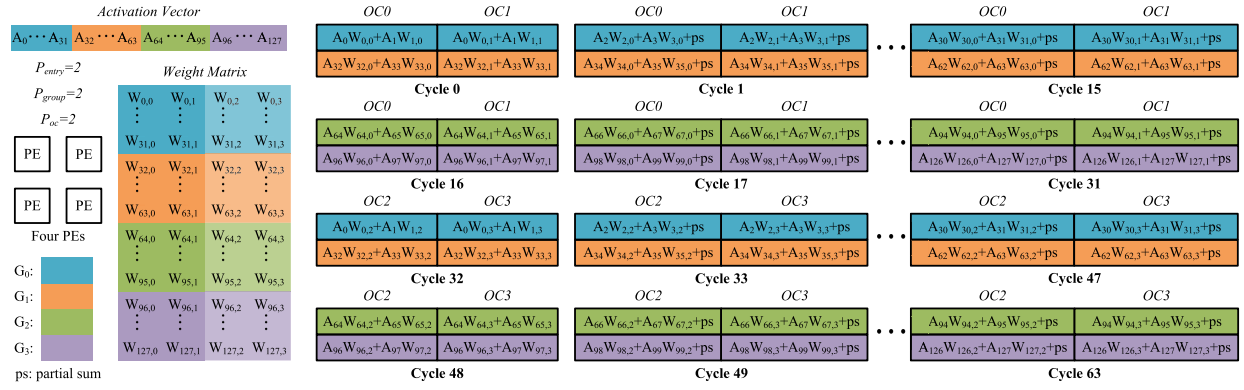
Activation Vector

| $A_0 \cdots A_{31}$ | $A_{32} \cdots A_{63}$ | $A_{64} \cdots A_{95}$ | $A_{96} \cdots A_{127}$ |
|---|---|---|---|

$P_{entry}=2$

$P_{group}=2$

$P_{oc}=2$

PE PE

PE PE

Four PEs

Weight Matrix

| | | | |
|---|---|---|---|
| $W_{0,0}$ ⋮ $W_{31,0}$ | $W_{0,1}$ ⋮ $W_{31,1}$ | $W_{0,2}$ ⋮ $W_{31,2}$ | $W_{0,3}$ ⋮ $W_{31,3}$ |
| $W_{32,0}$ ⋮ $W_{63,0}$ | $W_{32,1}$ ⋮ $W_{63,1}$ | $W_{32,2}$ ⋮ $W_{63,2}$ | $W_{32,3}$ ⋮ $W_{63,3}$ |
| $W_{64,0}$ ⋮ $W_{95,0}$ | $W_{64,1}$ ⋮ $W_{95,1}$ | $W_{64,2}$ ⋮ $W_{95,2}$ | $W_{64,3}$ ⋮ $W_{95,3}$ |
| $W_{96,0}$ ⋮ $W_{127,0}$ | $W_{96,1}$ ⋮ $W_{127,1}$ | $W_{96,2}$ ⋮ $W_{127,2}$ | $W_{96,3}$ ⋮ $W_{127,3}$ |

$G_0$:
$G_1$:
$G_2$:
$G_3$:

ps: partial sum

| OC0 | OC1 |
|---|---|
| $A_0W_{0,0}+A_1W_{1,0}$ | $A_0W_{0,1}+A_1W_{1,1}$ |
| $A_{32}W_{32,0}+A_{33}W_{33,0}$ | $A_{32}W_{32,1}+A_{33}W_{33,1}$ |

Cycle 0

| OC0 | OC1 |
|---|---|
| $A_2W_{2,0}+A_3W_{3,0}$+ps | $A_2W_{2,1}+A_3W_{3,1}$+ps |
| $A_{34}W_{34,0}+A_{35}W_{35,0}$+ps | $A_{34}W_{34,1}+A_{35}W_{35,1}$+ps |

Cycle 1

• • •

| OC0 | OC1 |
|---|---|
| $A_{30}W_{30,0}+A_{31}W_{31,0}$+ps | $A_{30}W_{30,1}+A_{31}W_{31,1}$+ps |
| $A_{62}W_{62,0}+A_{63}W_{63,0}$+ps | $A_{62}W_{62,1}+A_{63}W_{63,1}$+ps |

Cycle 15

| OC0 | OC1 |
|---|---|
| $A_{64}W_{64,0}+A_{65}W_{65,0}$ | $A_{64}W_{64,1}+A_{65}W_{65,1}$ |
| $A_{96}W_{96,0}+A_{97}W_{97,0}$ | $A_{96}W_{96,1}+A_{97}W_{97,1}$ |

Cycle 16

| OC0 | OC1 |
|---|---|
| $A_{66}W_{66,0}+A_{67}W_{67,0}$+ps | $A_{66}W_{66,1}+A_{67}W_{67,1}$+ps |
| $A_{98}W_{98,0}+A_{99}W_{99,0}$+ps | $A_{98}W_{98,1}+A_{99}W_{99,1}$+ps |

Cycle 17

• • •

| OC0 | OC1 |
|---|---|
| $A_{94}W_{94,0}+A_{95}W_{95,0}$+ps | $A_{94}W_{94,1}+A_{95}W_{95,1}$+ps |
| $A_{126}W_{126,0}+A_{127}W_{127,0}$+ps | $A_{126}W_{126,1}+A_{127}W_{127,1}$+ps |

Cycle 31

| OC2 | OC3 |
|---|---|
| $A_0W_{0,2}+A_1W_{1,2}$ | $A_0W_{0,3}+A_1W_{1,3}$ |
| $A_{32}W_{32,2}+A_{33}W_{33,2}$ | $A_{32}W_{32,3}+A_{33}W_{33,3}$ |

Cycle 32

| OC2 | OC3 |
|---|---|
| $A_2W_{2,2}+A_3W_{3,2}$+ps | $A_2W_{2,3}+A_3W_{3,3}$+ps |
| $A_{34}W_{34,2}+A_{35}W_{35,2}$+ps | $A_{34}W_{34,3}+A_{35}W_{35,3}$+ps |

Cycle 33

• • •

| OC2 | OC3 |
|---|---|
| $A_{30}W_{30,2}+A_{31}W_{31,2}$+ps | $A_{30}W_{30,3}+A_{31}W_{31,3}$+ps |
| $A_{62}W_{62,2}+A_{63}W_{63,2}$+ps | $A_{62}W_{62,3}+A_{63}W_{63,3}$+ps |

Cycle 47

| OC2 | OC3 |
|---|---|
| $A_{64}W_{64,2}+A_{65}W_{65,2}$ | $A_{64}W_{64,3}+A_{65}W_{65,3}$ |
| $A_{96}W_{96,2}+A_{97}W_{97,2}$ | $A_{96}W_{96,3}+A_{97}W_{97,3}$ |

Cycle 48

| OC2 | OC3 |
|---|---|
| $A_{66}W_{66,2}+A_{67}W_{67,2}$+ps | $A_{66}W_{66,3}+A_{67}W_{67,3}$+ps |
| $A_{98}W_{98,2}+A_{99}W_{99,2}$+ps | $A_{98}W_{98,3}+A_{99}W_{99,3}$+ps |

Cycle 49

• • •

| OC2 | OC3 |
|---|---|
| $A_{94}W_{94,2}+A_{95}W_{95,2}$+ps | $A_{94}W_{94,3}+A_{95}W_{95,3}$+ps |
| $A_{126}W_{126,2}+A_{127}W_{127,2}$+ps | $A_{126}W_{126,3}+A_{127}W_{127,3}$+ps |

Cycle 63